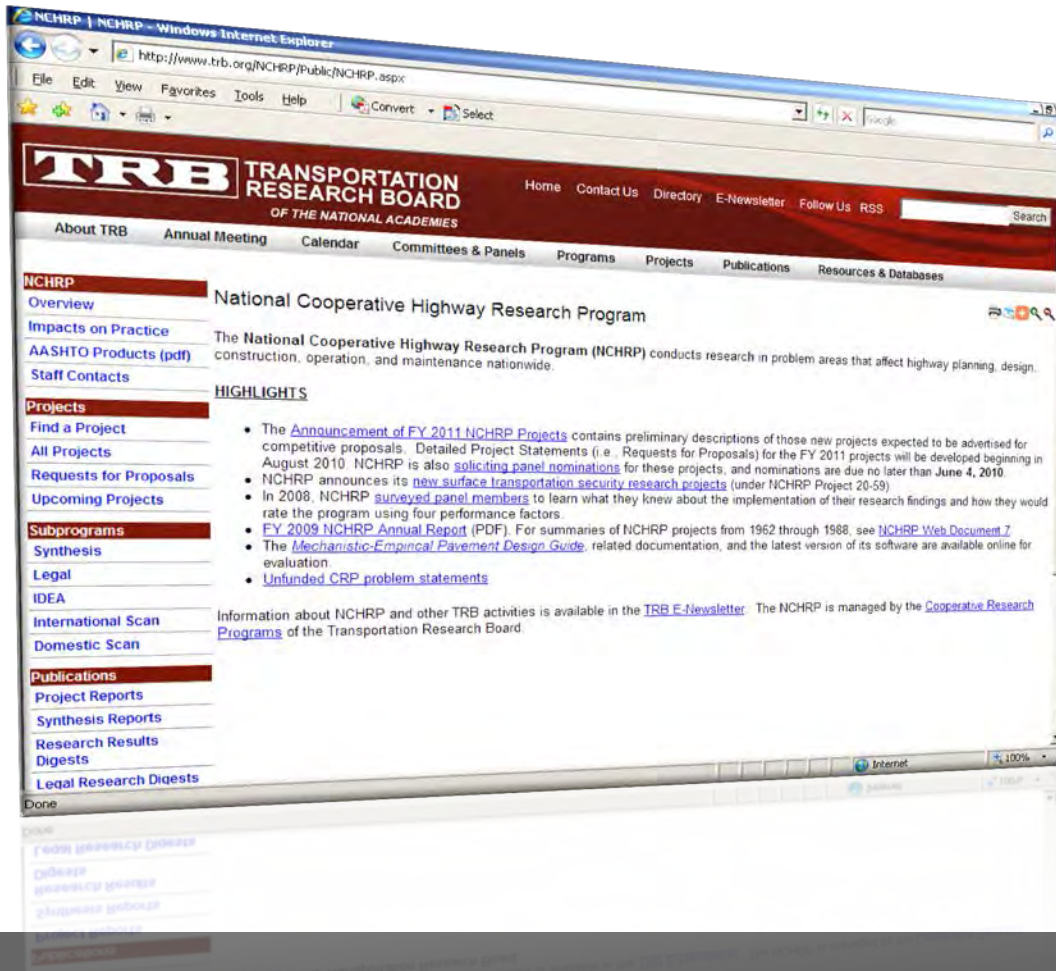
NCHRP | NCHRP - Windows Internet Explorer

http://www.trb.org/NCHRP/Public/NCHRP.aspx

File Edit View Favorites Tools Help

Convert Select

Google

TRB TRANSPORTATION RESEARCH BOARD OF THE NATIONAL ACADEMIES

Home Contact Us Directory E-Newsletter Follow Us RSS Search

About TRB Annual Meeting Calendar Committees & Panels Programs Projects Publications Resources & Databases

NCHRP
Overview
Impacts on Practice
AASHTO Products (pdf)
Staff Contacts

Projects
Find a Project
All Projects
Requests for Proposals
Upcoming Projects

Subprograms
Synthesis
Legal
IDEA
International Scan
Domestic Scan

Publications
Project Reports
Synthesis Reports
Research Results Digests
Legal Research Digests

National Cooperative Highway Research Program

The National Cooperative Highway Research Program (NCHRP) conducts research in problem areas that affect highway planning, design, construction, operation, and maintenance nationwide.

HIGHLIGHTS

• The Announcement of FY 2011 NCHRP Projects contains preliminary descriptions of those new projects expected to be advertised for competitive proposals. Detailed Project Statements (i.e., Requests for Proposals) for the FY 2011 projects will be developed beginning in August 2010. NCHRP is also soliciting panel nominations for these projects, and nominations are due no later than June 4, 2010.
• NCHRP announces its new surface transportation security research projects (under NCHRP Project 20-59).
• In 2008, NCHRP surveyed panel members to learn what they knew about the implementation of their research findings and how they would rate the program using four performance factors.
• FY 2009 NCHRP Annual Report (PDF). For summaries of NCHRP projects from 1962 through 1988, see NCHRP Web Document 7.
• The Mechanistic-Empirical Pavement Design Guide, related documentation, and the latest version of its software are available online for evaluation.
• Unfunded CRP problem statements

Information about NCHRP and other TRB activities is available in the TRB E-Newsletter. The NCHRP is managed by the Cooperative Research Programs of the Transportation Research Board.

Done

Internet

100%